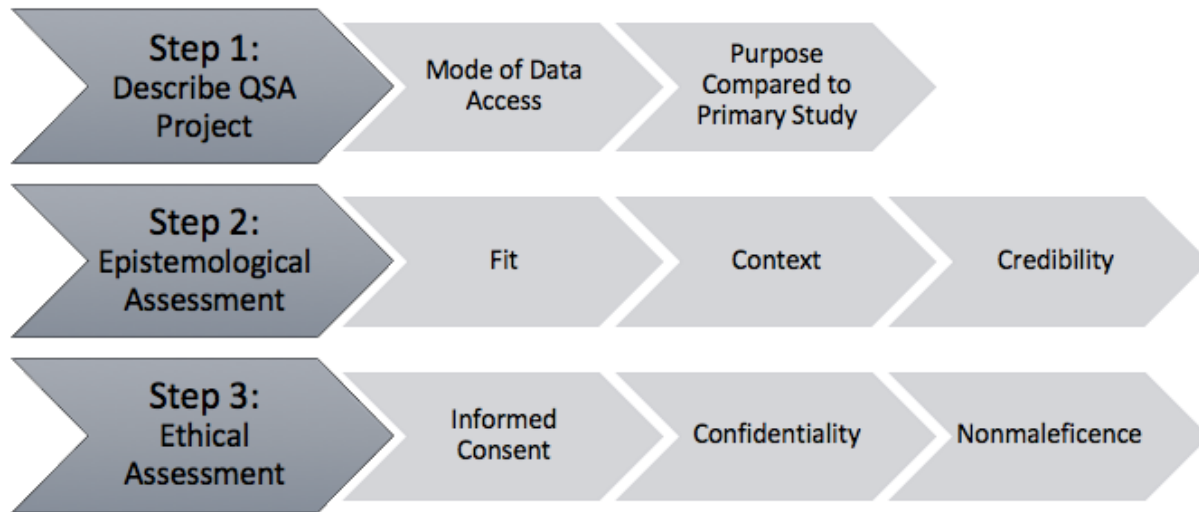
Step 1: Describe QSA Project

Mode of Data Access

Purpose Compared to Primary Study

Step 2: Epistemological Assessment

Fit

Context

Credibility

Step 3: Ethical Assessment

Informed Consent

Confidentiality

Nonmaleficence